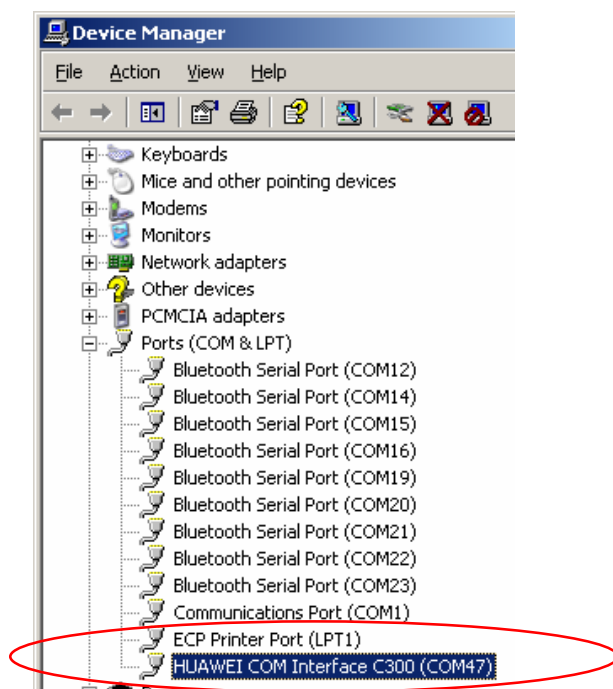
Device Manager

File Action View Help

Keyboards
Mice and other pointing devices
Modems
Monitors
Network adapters
Other devices
PCMCIA adapters
Ports (COM & LPT)
Bluetooth Serial Port (COM12)
Bluetooth Serial Port (COM14)
Bluetooth Serial Port (COM15)
Bluetooth Serial Port (COM16)
Bluetooth Serial Port (COM19)
Bluetooth Serial Port (COM20)
Bluetooth Serial Port (COM21)
Bluetooth Serial Port (COM22)
Bluetooth Serial Port (COM23)
Communications Port (COM1)
ECP Printer Port (LPT1)
HUAWEI COM Interface C300 (COM47)